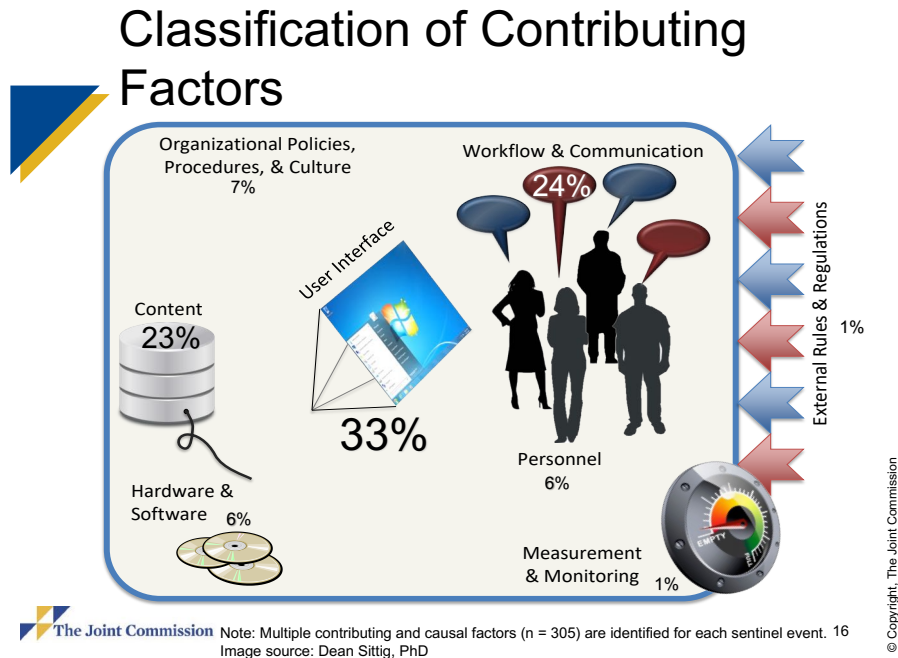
Classification of Contributing Factors

Organizational Policies, Procedures, & Culture 7%

Workflow & Communication

24%

User Interface

Content

23%

33%

Personnel 6%

Hardware & Software 6%

Measurement & Monitoring 1%

EMPTY

FULL

External Rules & Regulations

1%

© Copyright, The Joint Commission

The Joint Commission Note: Multiple contributing and causal factors (n = 305) are identified for each sentinel event. 16
Image source: Dean Sittig, PhD